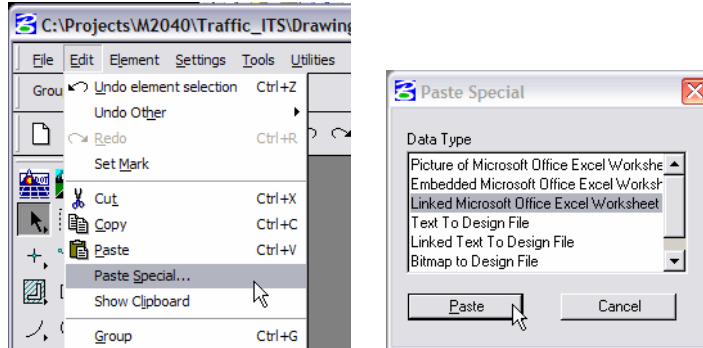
C:\Projects\M2040\Traffic_ITS\Drawing

File Edit Element Settings Tools Utilities

Grou

Undo element selection Ctrl+Z
Undo Other
Redo Ctrl+R
Set Mark
Cut Ctrl+X
Copy Ctrl+C
Paste Ctrl+V
Paste Special...
Show Clipboard
Group Ctrl+G

Paste Special

Data Type

Picture of Microsoft Office Excel Workshe
Embedded Microsoft Office Excel Worksh
Linked Microsoft Office Excel Worksheet
Text To Design File
Linked Text To Design File
Bitmap to Design File

Paste

Cancel